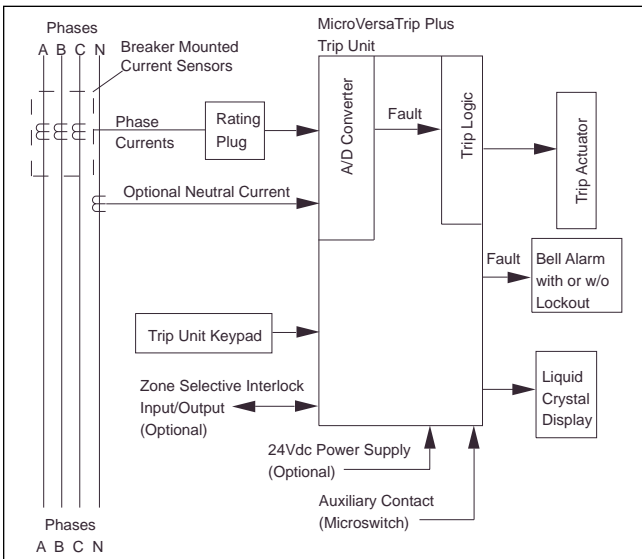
Phases
A B C N

Breaker Mounted Current Sensors

MicroVersaTrip Plus Trip Unit

Phase Currents

Rating Plug

A/D Converter

Fault

Trip Logic

Trip Actuator

Optional Neutral Current

Fault

Bell Alarm with or w/o Lockout

Trip Unit Keypad

Zone Selective Interlock Input/Output (Optional)

Liquid Crystal Display

24Vdc Power Supply (Optional)

Auxiliary Contact (Microswitch)

Phases
A B C N